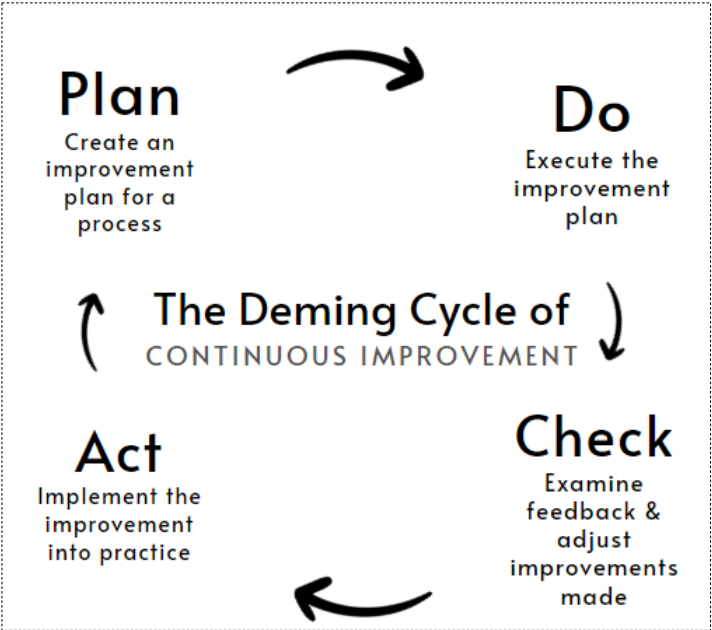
Plan
Create an improvement plan for a process

Do
Execute the improvement plan

The Deming Cycle of
CONTINUOUS IMPROVEMENT

Act
Implement the improvement into practice

Check
Examine feedback & adjust improvements made